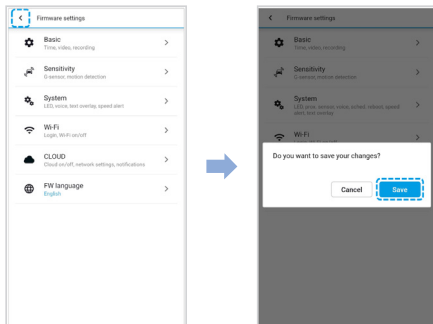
<
Firmware settings

Basic
Time, video, recording
>

Sensitivity
G-sensor, motion detection
>

System
LED, voice, text overlay, speed alert
>

Wi-Fi
Login, Wi-Fi on/off
>

CLOUD
Cloud on/off, network settings, notifications
>

FW language
English
>

<
Firmware settings

Basic
Time, video, recording
>

Sensitivity
G-sensor, motion detection
>

System
LED, voice, text overlay, schedule, speed alert, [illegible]
>

Wi-Fi
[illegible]

Do you want to save your changes?

Cancel
Save